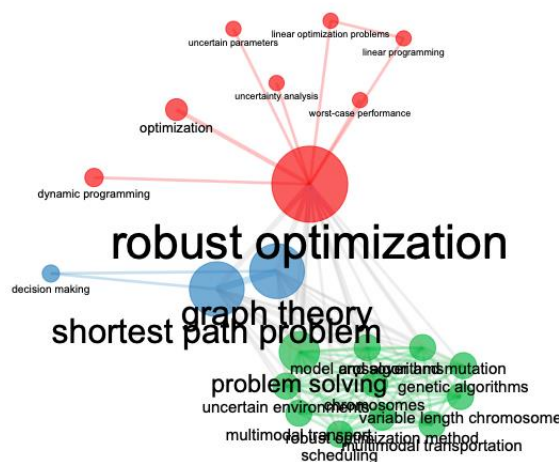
uncertain parameters
linear optimization problems
linear programming
uncertainty analysis
worst-case performance
optimization
dynamic programming
robust optimization
decision making
graph theory
shortest path problem
model and algorithms
crossover and mutation
problem solving
genetic algorithms
uncertain environments
chromosomes
variable length chromosome
multimodal transport
robust optimization method
multimodal transportation
scheduling